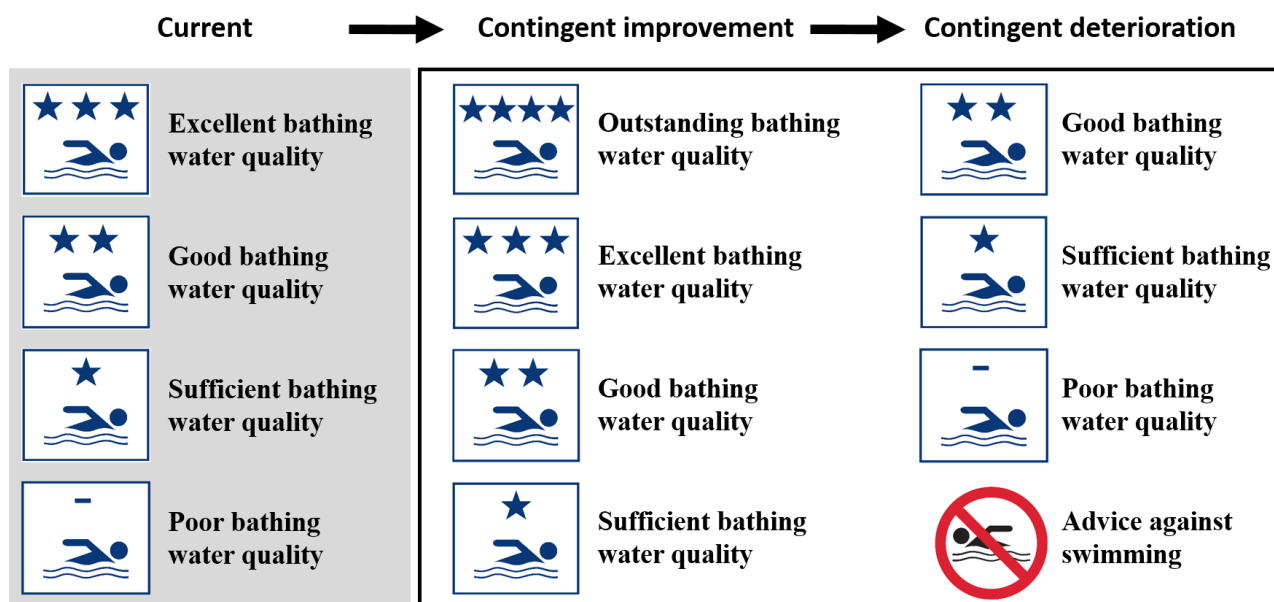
Current

Contingent improvement

Contingent deterioration

Excellent bathing water quality

Good bathing water quality

Sufficient bathing water quality

–

Poor bathing water quality

Outstanding bathing water quality

Excellent bathing water quality

Good bathing water quality

Sufficient bathing water quality

Good bathing water quality

Sufficient bathing water quality

–

Poor bathing water quality

Advice against swimming